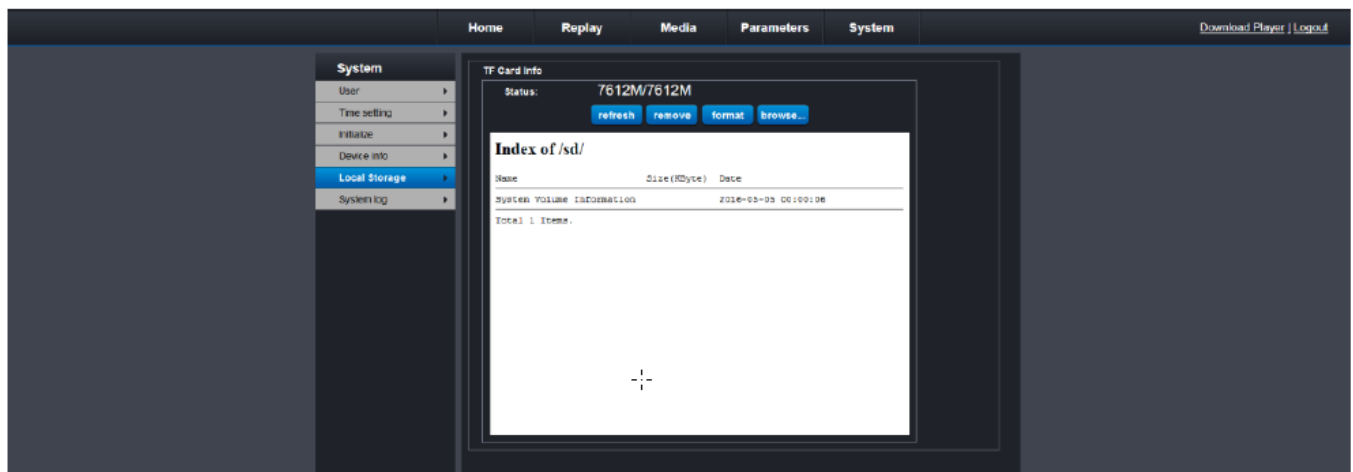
Home Replay Media Parameters System

Download Player | Logout

System

User

Time setting

Initialize

Device info

Local Storage

System log

TF Card Info

Status: 7612M/7612M

refresh remove format browse...

**Index of /sd/**

| Name | Size(KByte) | Date |
|---|---|---|
| System Volume Information | | 2016-05-05 00:00:06 |

Total 1 Items.